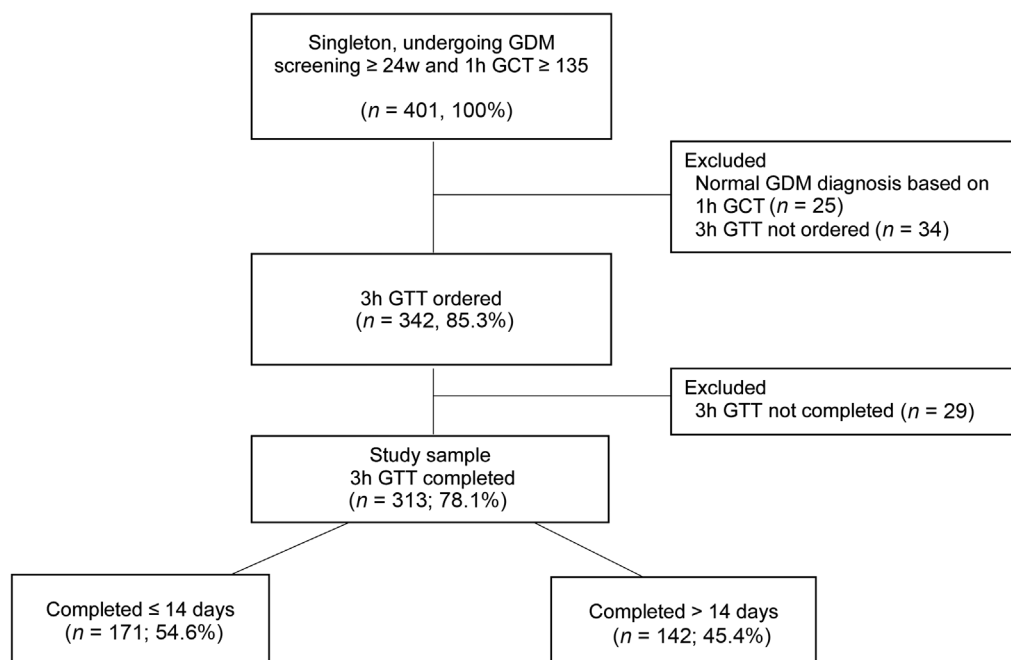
Singleton, undergoing GDM screening ≥ 24w and 1h GCT ≥ 135

($n$ = 401, 100%)

Excluded
Normal GDM diagnosis based on 1h GCT ($n$ = 25)
3h GTT not ordered ($n$ = 34)

3h GTT ordered
($n$ = 342, 85.3%)

Excluded
3h GTT not completed ($n$ = 29)

Study sample
3h GTT completed
($n$ = 313; 78.1%)

Completed ≤ 14 days
($n$ = 171; 54.6%)

Completed > 14 days
($n$ = 142; 45.4%)